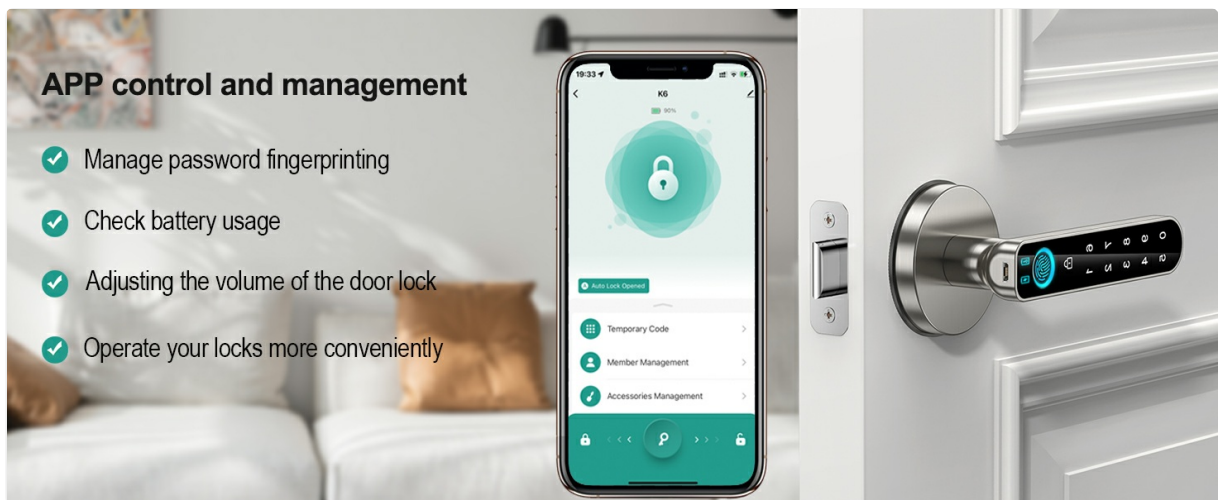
APP control and management

Manage password fingerprinting

Check battery usage

Adjusting the volume of the door lock

Operate your locks more conveniently

19:33
K6
90%
Auto Lock Opened
Temporary Code
Member Management
Accessories Management

1 3 5 7 9
2 4 6 8 0